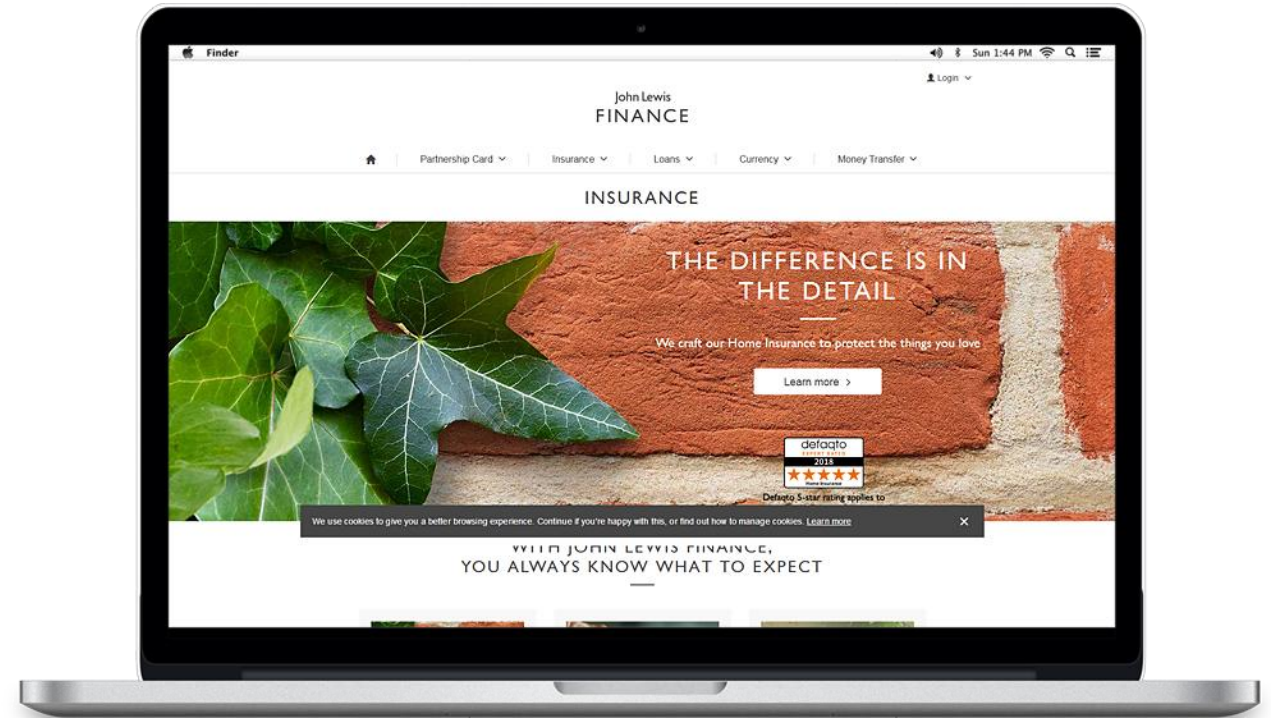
Finder

Sun 1:44 PM

Login

John Lewis
FINANCE

Partnership Card
Insurance
Loans
Currency
Money Transfer

INSURANCE

THE DIFFERENCE IS IN THE DETAIL

We craft our Home Insurance to protect the things you love

Learn more >

defaqto
EXPERT RATED
2018
Home Insurance

Defaqto 5-star rating applies to

We use cookies to give you a better browsing experience. Continue if you're happy with this, or find out how to manage cookies. Learn more

WITH JOHN LEWIS FINANCE,
YOU ALWAYS KNOW WHAT TO EXPECT